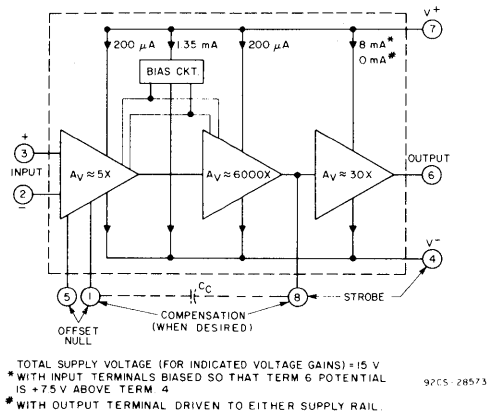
$V^+$
7
200 μA
1.35 mA
200 μA
8 mA*
0 mA#
BIAS CKT.
+
3
INPUT
2
−
$A_V \approx 5X$
$A_V \approx 6000X$
$A_V \approx 30X$
OUTPUT
6
$V^-$
4
5
1
$C_C$
8
STROBE
OFFSET NULL
COMPENSATION (WHEN DESIRED)

TOTAL SUPPLY VOLTAGE (FOR INDICATED VOLTAGE GAINS) = 15 V
* WITH INPUT TERMINALS BIASED SO THAT TERM 6 POTENTIAL IS +7.5 V ABOVE TERM 4
# WITH OUTPUT TERMINAL DRIVEN TO EITHER SUPPLY RAIL.

92CS-28573